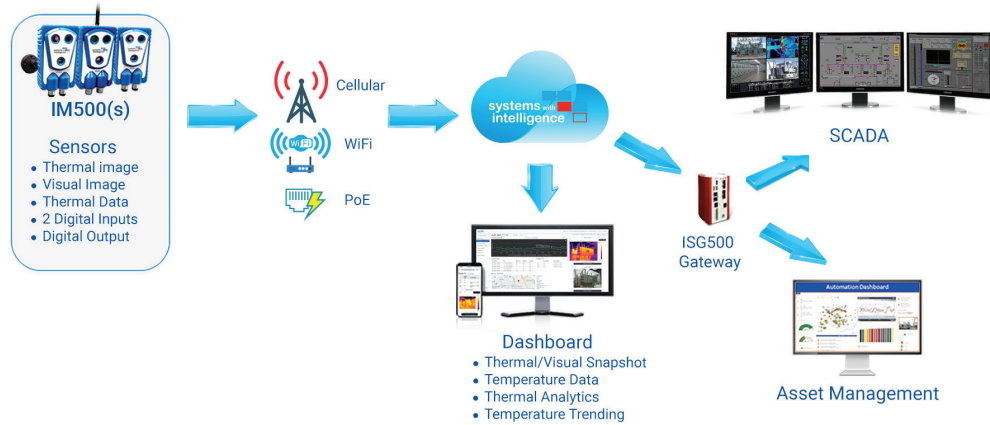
IM500(s)

Sensors
- Thermal image
- Visual Image
- Thermal Data
- 2 Digital Inputs
- Digital Output

Cellular

WiFi

PoE

systems with intelligence

SCADA

ISG500 Gateway

Dashboard
- Thermal/Visual Snapshot
- Temperature Data
- Thermal Analytics
- Temperature Trending

Automation Dashboard

Asset Management